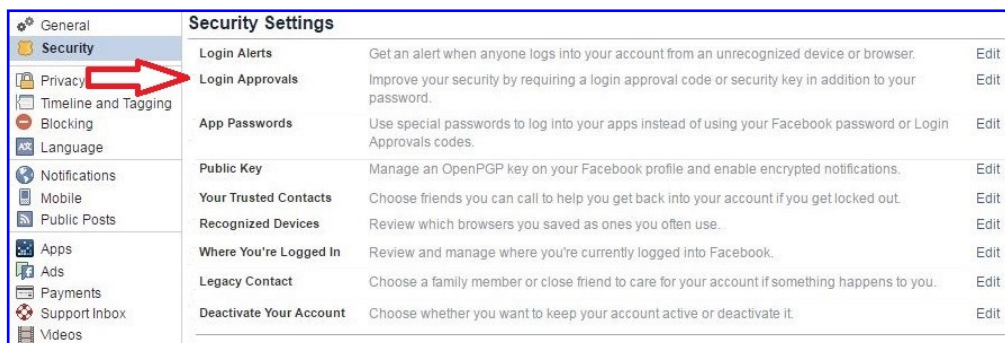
General
Security
Privacy
Timeline and Tagging
Blocking
Language
Notifications
Mobile
Public Posts
Apps
Ads
Payments
Support Inbox
Videos

Security Settings

| | | |
|---|---|---|
| Login Alerts | Get an alert when anyone logs into your account from an unrecognized device or browser. | Edit |
| Login Approvals | Improve your security by requiring a login approval code or security key in addition to your password. | Edit |
| App Passwords | Use special passwords to log into your apps instead of using your Facebook password or Login Approvals codes. | Edit |
| Public Key | Manage an OpenPGP key on your Facebook profile and enable encrypted notifications. | Edit |
| Your Trusted Contacts | Choose friends you can call to help you get back into your account if you get locked out. | Edit |
| Recognized Devices | Review which browsers you saved as ones you often use. | Edit |
| Where You're Logged In | Review and manage where you're currently logged into Facebook. | Edit |
| Legacy Contact | Choose a family member or close friend to care for your account if something happens to you. | Edit |
| Deactivate Your Account | Choose whether you want to keep your account active or deactivate it. | Edit |